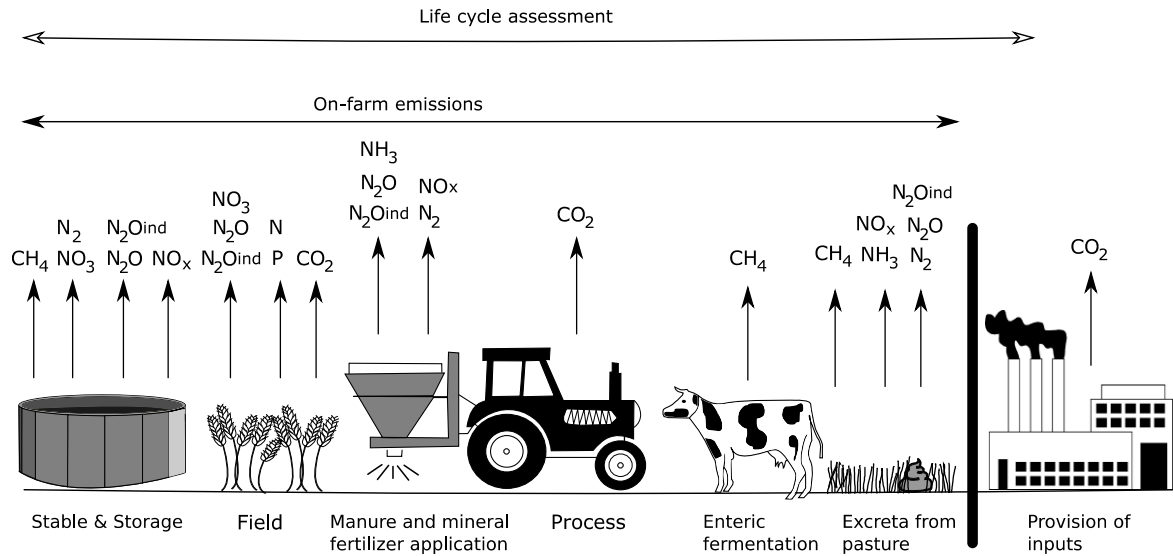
Life cycle assessment

On-farm emissions

$CH_4$
$N_2$
$NO_3$
$N_2O$ind
$N_2O$
$NO_x$

$NO_3$
$N_2O$
$N_2O$ind
N
P
$CO_2$

$NH_3$
$N_2O$
$N_2O$ind
$NO_x$
$N_2$

$CO_2$

$CH_4$

$CH_4$
$NO_x$
$NH_3$
$N_2O$ind
$N_2O$
$N_2$

$CO_2$

Stable & Storage

Field

Manure and mineral fertilizer application

Process

Enteric fermentation

Excreta from pasture

Provision of inputs